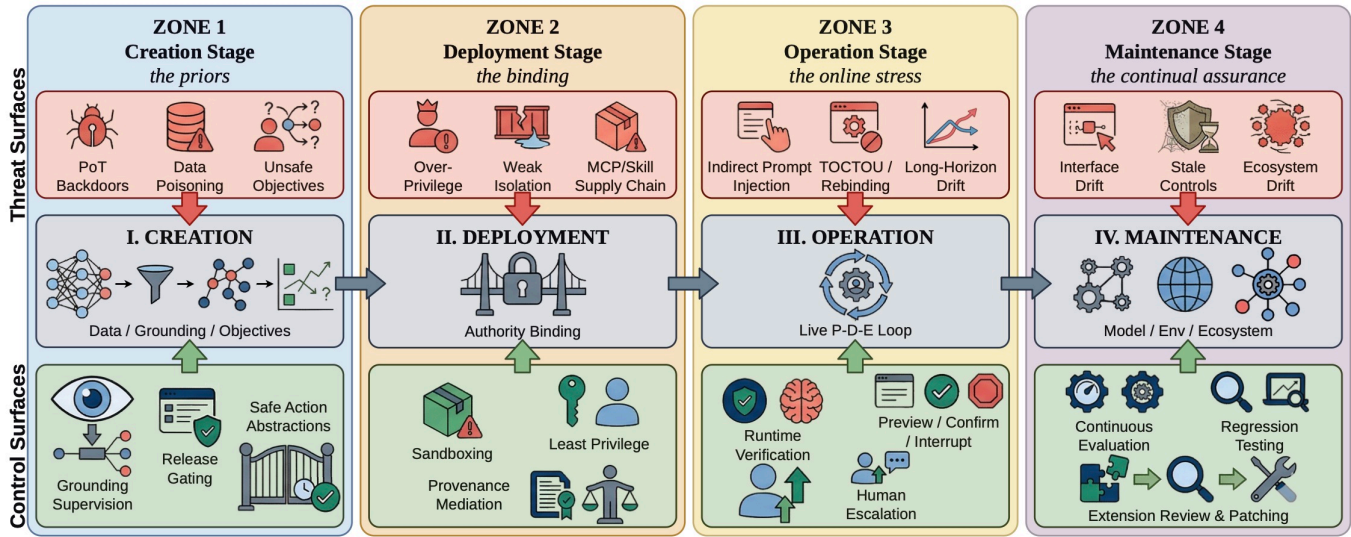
Threat Surfaces

Control Surfaces

ZONE 1
Creation Stage
the priors

PoT Backdoors

Data Poisoning

Unsafe Objectives

I. CREATION

Data / Grounding / Objectives

Grounding Supervision

Release Gating

Safe Action Abstractions

ZONE 2
Deployment Stage
the binding

Over-Privilege

Weak Isolation

MCP/Skill Supply Chain

II. DEPLOYMENT

Authority Binding

Sandboxing

Least Privilege

Provenance Mediation

ZONE 3
Operation Stage
the online stress

Indirect Prompt Injection

TOCTOU / Rebinding

Long-Horizon Drift

III. OPERATION

Live P-D-E Loop

Runtime Verification

Preview / Confirm / Interrupt

Human Escalation

ZONE 4
Maintenance Stage
the continual assurance

Interface Drift

Stale Controls

Ecosystem Drift

IV. MAINTENANCE

Model / Env / Ecosystem

Continuous Evaluation

Regression Testing

Extension Review & Patching